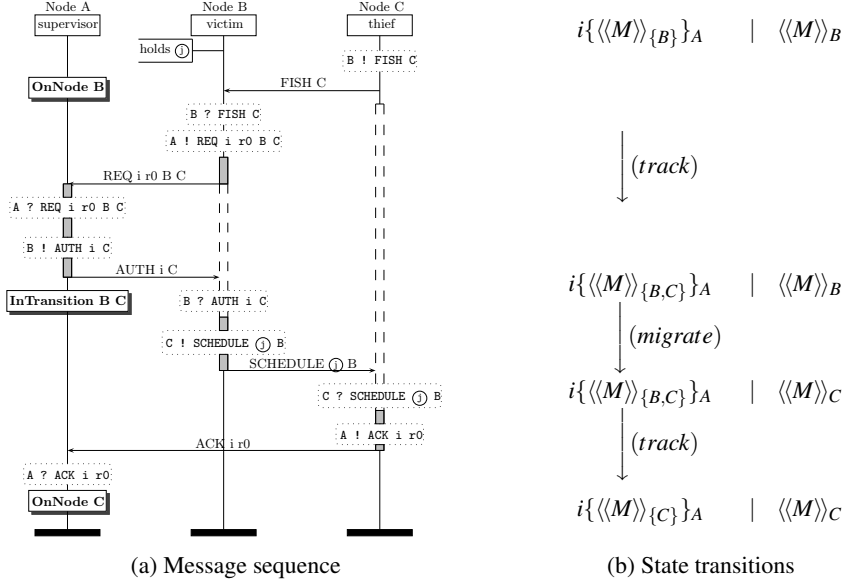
Node A
supervisor

Node B
victim

Node C
thief

holds (j)

B ! FISH C

FISH C

OnNode B

B ? FISH C

A ! REQ i r0 B C

REQ i r0 B C

A ? REQ i r0 B C

B ! AUTH i C

AUTH i C

InTransition B C

B ? AUTH i C

C ! SCHEDULE (j) B

SCHEDULE (j) B

C ? SCHEDULE (j) B

A ! ACK i r0

ACK i r0

A ? ACK i r0

OnNode C

(a) Message sequence

$i\{\langle\langle M\rangle\rangle_{\{B\}}\}_A \quad | \quad \langle\langle M\rangle\rangle_B$

$(track)$

$i\{\langle\langle M\rangle\rangle_{\{B,C\}}\}_A \quad | \quad \langle\langle M\rangle\rangle_B$

$(migrate)$

$i\{\langle\langle M\rangle\rangle_{\{B,C\}}\}_A \quad | \quad \langle\langle M\rangle\rangle_C$

$(track)$

$i\{\langle\langle M\rangle\rangle_{\{C\}}\}_A \quad | \quad \langle\langle M\rangle\rangle_C$

(b) State transitions